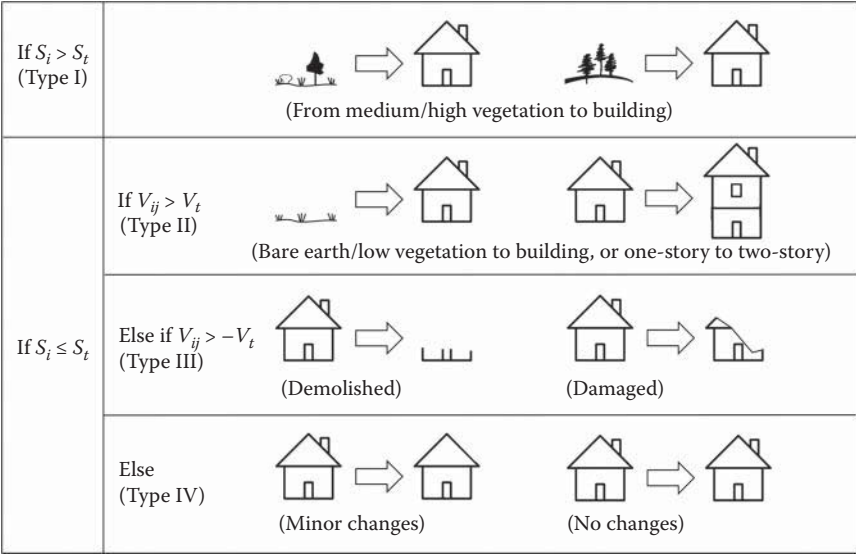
| If $S_i > S_t$ (Type I) | (From medium/high vegetation to building) |
|---|---|
| If $S_i \leq S_t$ | If $V_{ij} > V_t$ (Type II) (Bare earth/low vegetation to building, or one-story to two-story) |
| | Else if $V_{ij} > -V_t$ (Type III) (Demolished) (Damaged) |
| | Else (Type IV) (Minor changes) (No changes) |